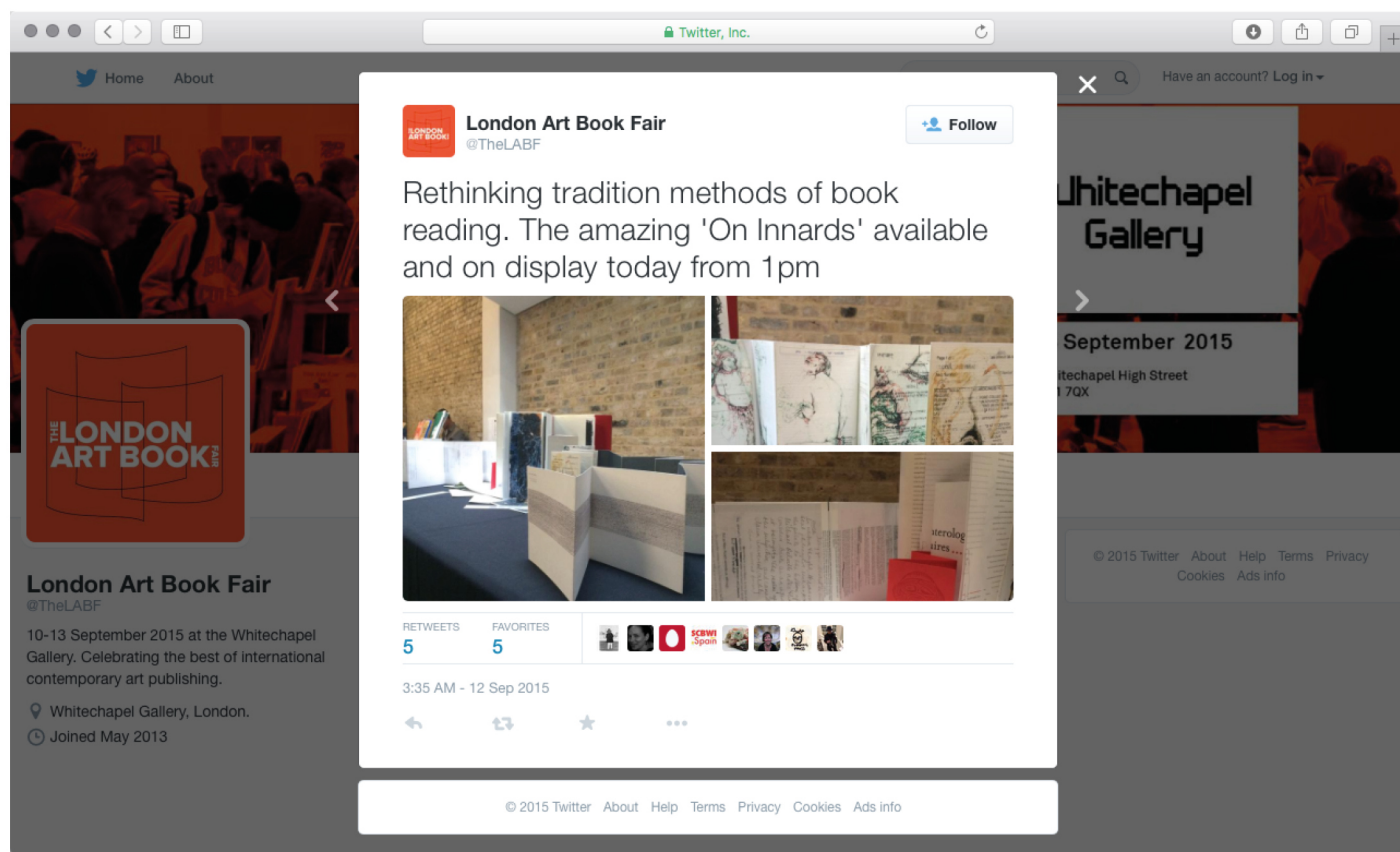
Twitter, Inc.

Home About

Have an account? Log in

London Art Book Fair
@TheLABF

Follow

Rethinking tradition methods of book reading. The amazing 'On Innards' available and on display today from 1pm

RETWEETS
5
FAVORITES
5

3:35 AM - 12 Sep 2015

© 2015 Twitter About Help Terms Privacy Cookies Ads info

hitechapel Gallery
September 2015
itechapel High Street
1 7QX

THE LONDON ART BOOK FAIR

London Art Book Fair
@TheLABF

10-13 September 2015 at the Whitechapel Gallery. Celebrating the best of international contemporary art publishing.

Whitechapel Gallery, London.

Joined May 2013

© 2015 Twitter About Help Terms Privacy Cookies Ads info